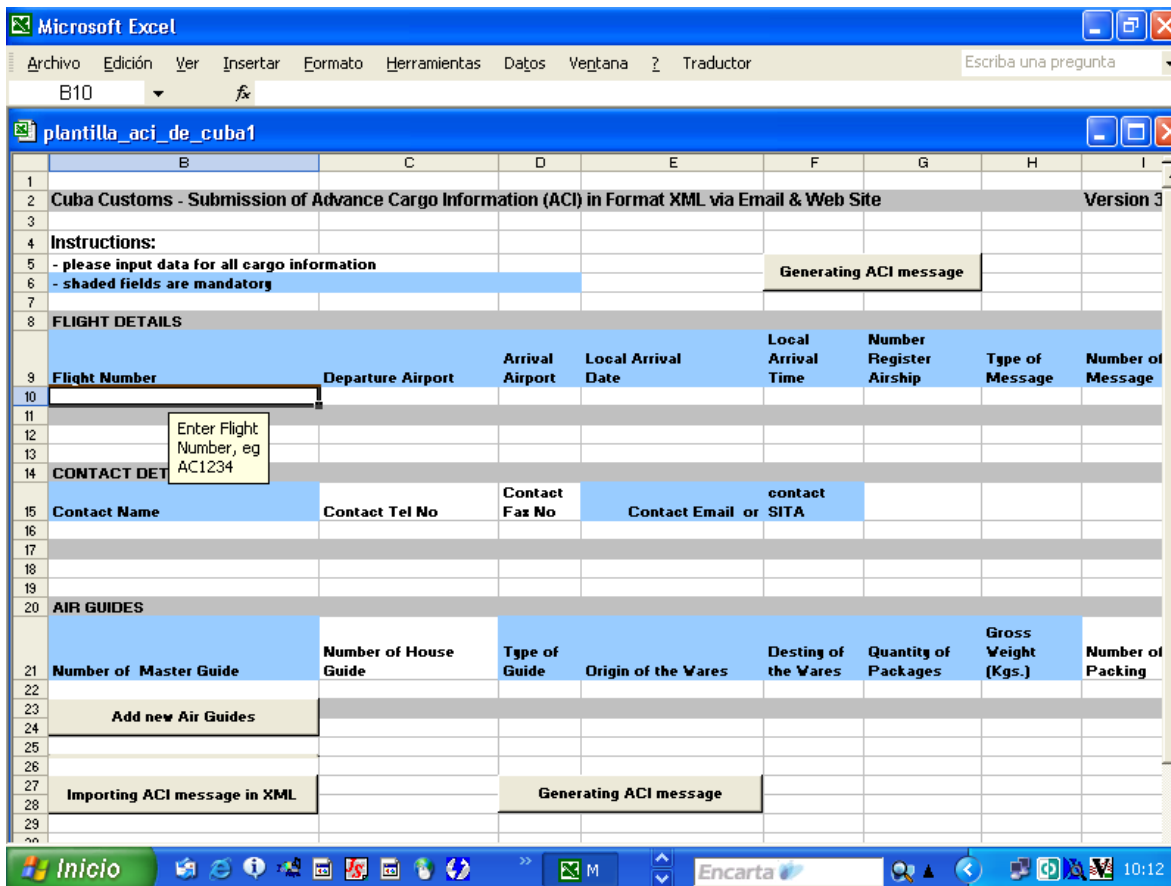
Microsoft Excel

Archivo Edición Ver Insertar Formato Herramientas Datos Ventana ? Traductor

Escriba una pregunta

B10

plantilla_aci_de_cuba1

| | B | C | D | E | F | G | H | I |
|---|---|---|---|---|---|---|---|---|
| 1 | | | | | | | | |
| 2 | Cuba Customs - Submission of Advance Cargo Information (ACI) in Format XML via Email & Web Site | | | | | | | Version 3 |
| 3 | | | | | | | | |
| 4 | Instructions: | | | | | | | |
| 5 | - please input data for all cargo information | | | | Generating ACI message | | | |
| 6 | - shaded fields are mandatory | | | | | | | |
| 7 | | | | | | | | |
| 8 | FLIGHT DETAILS | | | | | | | |
| 9 | Flight Number | Departure Airport | Arrival Airport | Local Arrival Date | Local Arrival Time | Number Register Airship | Type of Message | Number of Message |
| 10 | | | | | | | | |
| 11 | | | | | | | | |
| 12 | | | | | | | | |
| 13 | | | | | | | | |
| 14 | CONTACT DET | | | | | | | |
| 15 | Contact Name | Contact Tel No | Contact Fax No | Contact Email or | contact SITA | | | |
| 16 | | | | | | | | |
| 17 | | | | | | | | |
| 18 | | | | | | | | |
| 19 | | | | | | | | |
| 20 | AIR GUIDES | | | | | | | |
| 21 | Number of Master Guide | Number of House Guide | Type of Guide | Origin of the Wares | Desting of the Wares | Quantity of Packages | Gross Weight (Kgs.) | Number of Packing |
| 22 | | | | | | | | |
| 23 | Add new Air Guides | | | | | | | |
| 24 | | | | | | | | |
| 25 | | | | | | | | |
| 26 | | | | | | | | |
| 27 | Importing ACI message in XML | | Generating ACI message | | | | | |
| 28 | | | | | | | | |
| 29 | | | | | | | | |

Enter Flight Number, eg AC1234

Inicio M Encarta 10:12